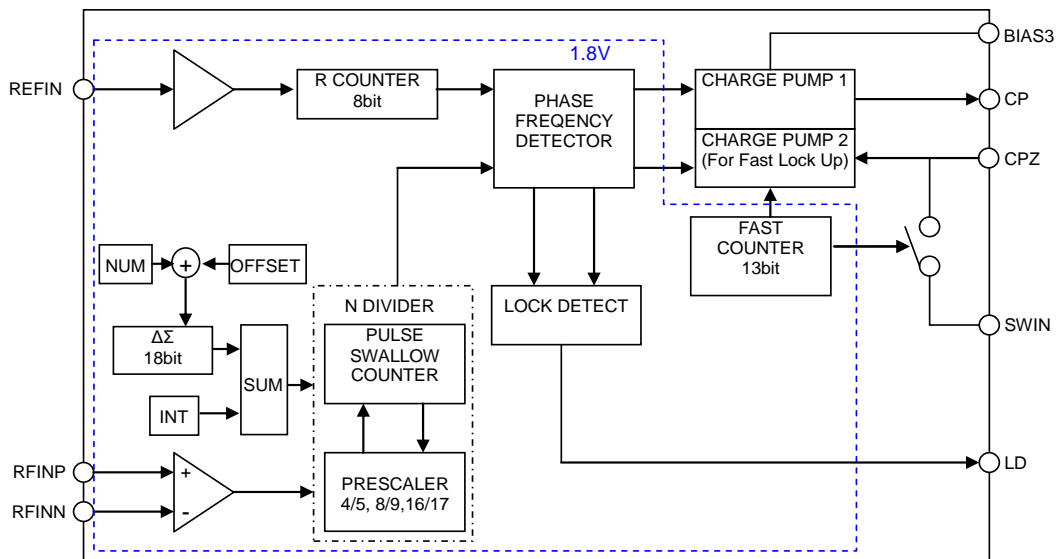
1.8V

BIAS3

REFIN

R COUNTER
8bit

PHASE
FREQENCY
DETECTOR

CHARGE PUMP 1

CP

CHARGE PUMP 2
(For Fast Lock Up)

CPZ

FAST
COUNTER
13bit

NUM

+

OFFSET

N DIVIDER

LOCK DETECT

PULSE
SWALLOW
COUNTER

SWIN

ΔΣ
18bit

SUM

INT

RFINP

+

-

RFINN

PRESCALER
4/5, 8/9,16/17

LD